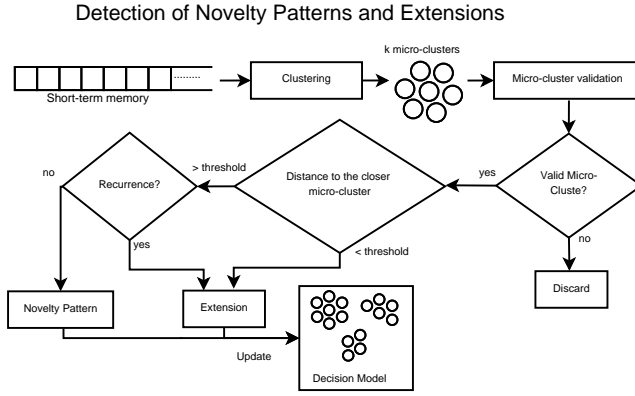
Detection of Novelty Patterns and Extensions

k micro-clusters

Short-term memory

Clustering

Micro-cluster validation

Valid Micro-Cluste?

yes

no

Discard

Distance to the closer micro-cluster

> threshold

< threshold

Recurrence?

no

yes

Novelty Pattern

Extension

Update

Decision Model